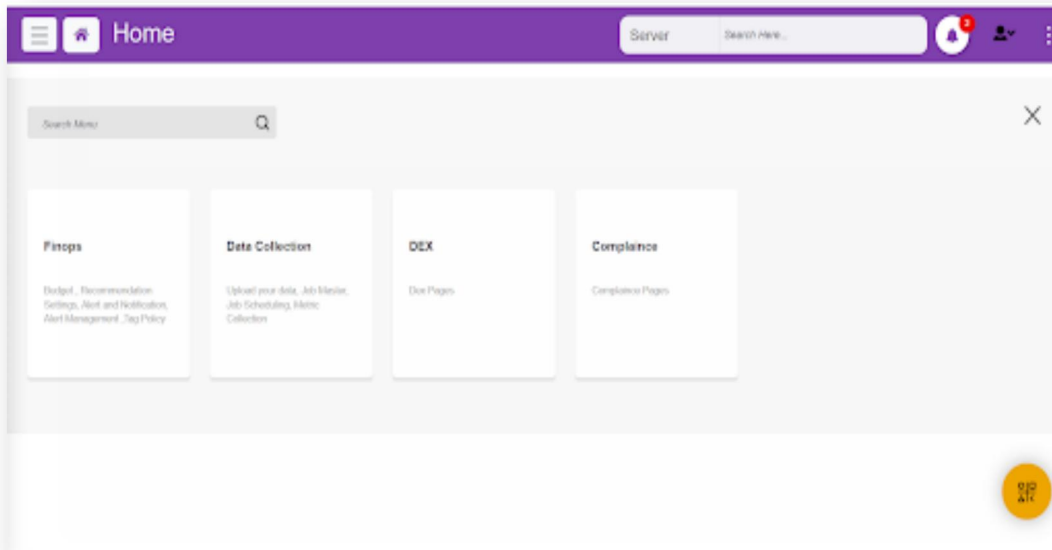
Home

Server

Search Here..

2

Search Menu

Finops

Budget., Recommendation Settings, Alert and Notification, Alert Management ,Tag Policy

Data Collection

Upload your data, Job Master, Job Scheduling, Metric Collection

DEX

Dex Pages

Complaince

Compliance Pages